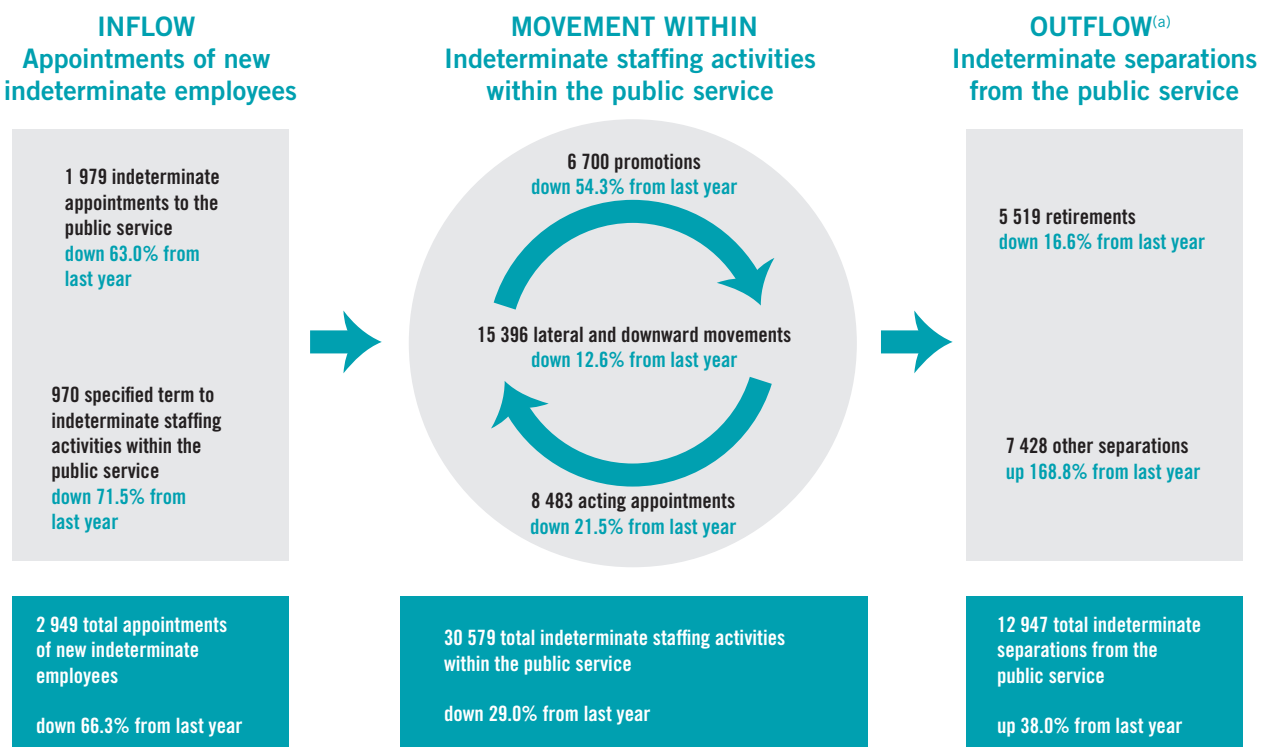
INFLOW
Appointments of new indeterminate employees

1 979 indeterminate appointments to the public service
down 63.0% from last year

970 specified term to indeterminate staffing activities within the public service
down 71.5% from last year

2 949 total appointments of new indeterminate employees

down 66.3% from last year

MOVEMENT WITHIN
Indeterminate staffing activities within the public service

6 700 promotions
down 54.3% from last year

15 396 lateral and downward movements
down 12.6% from last year

8 483 acting appointments
down 21.5% from last year

30 579 total indeterminate staffing activities within the public service

down 29.0% from last year

OUTFLOW$^{(a)}$
Indeterminate separations from the public service

5 519 retirements
down 16.6% from last year

7 428 other separations
up 168.8% from last year

12 947 total indeterminate separations from the public service

up 38.0% from last year